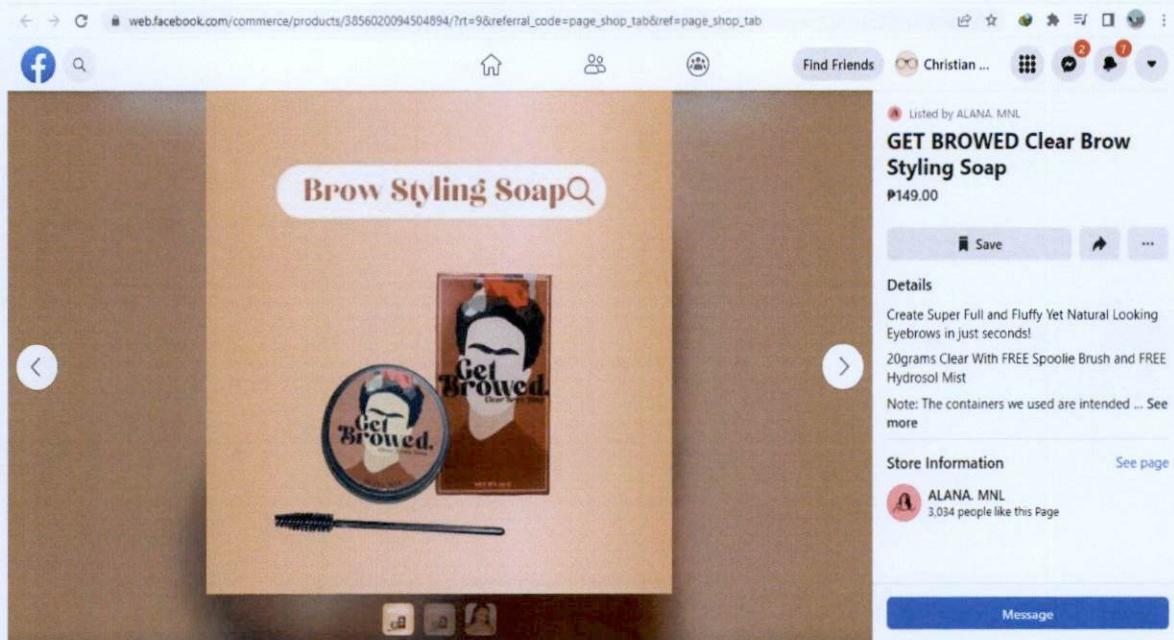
web.facebook.com/commerce/products/3856020094504894/?rt=9&referral_code=page_shop_tab&ref=page_shop_tab

Find Friends
Christian ...
2
7

Brow Styling Soap

Get Browed.
Clear Brow Soap

Get Browed.

Listed by ALANA. MNL
GET BROWED Clear Brow Styling Soap
₱149.00

Save

Details
Create Super Full and Fluffy Yet Natural Looking Eyebrows in just seconds!
20grams Clear With FREE Spoolie Brush and FREE Hydrosol Mist
Note: The containers we used are intended ... See more

Store Information
See page
ALANA. MNL
3,034 people like this Page

Message